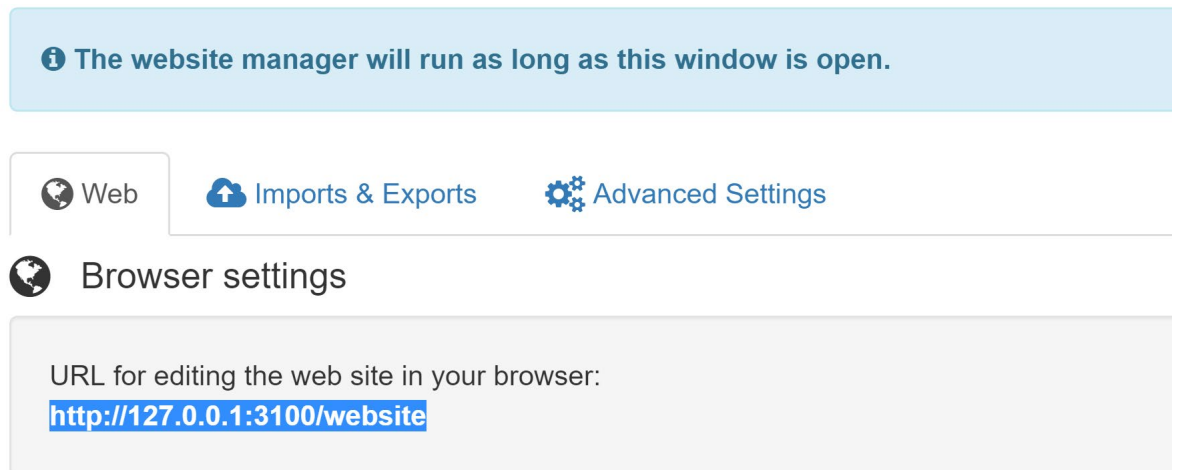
The website manager will run as long as this window is open.

Web | Imports & Exports | Advanced Settings

Browser settings

URL for editing the web site in your browser:
http://127.0.0.1:3100/website